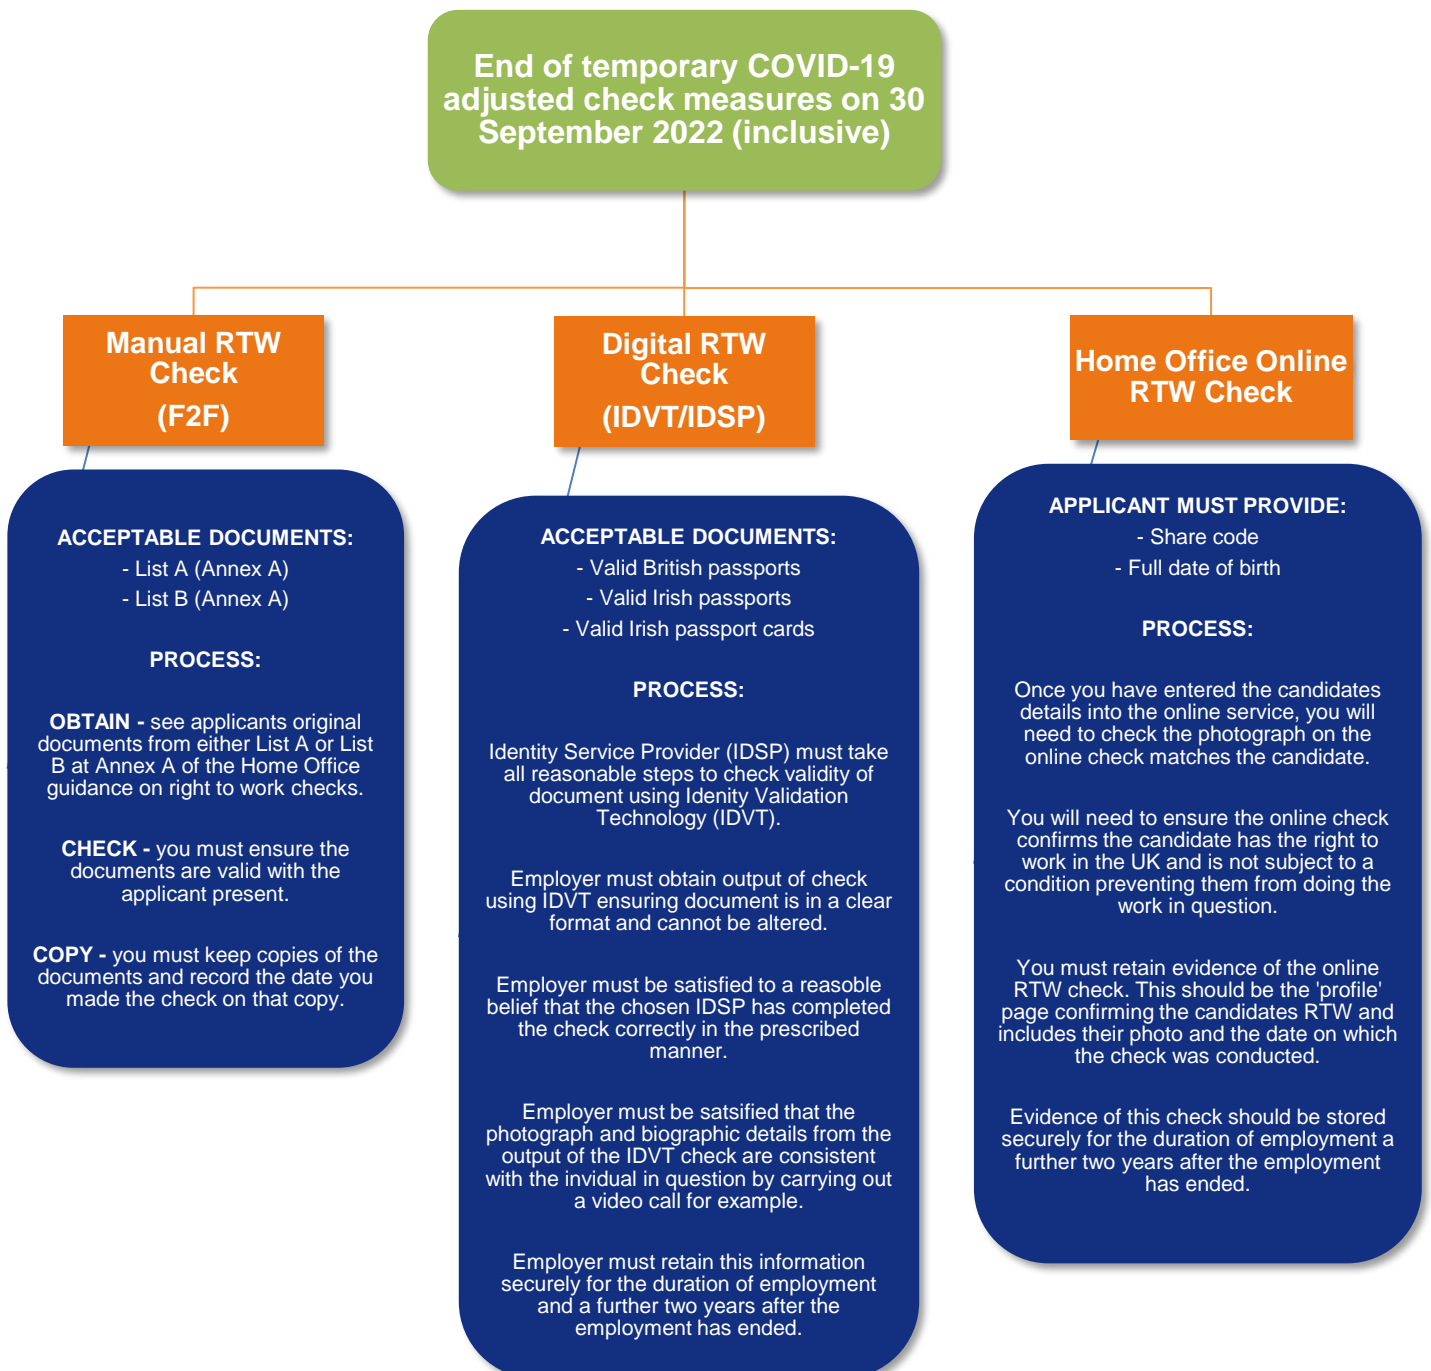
End of temporary COVID-19 adjusted check measures on 30 September 2022 (inclusive)

Manual RTW Check
(F2F)

ACCEPTABLE DOCUMENTS:
- List A (Annex A)
- List B (Annex A)

PROCESS:

OBTAIN - see applicants original documents from either List A or List B at Annex A of the Home Office guidance on right to work checks.

CHECK - you must ensure the documents are valid with the applicant present.

COPY - you must keep copies of the documents and record the date you made the check on that copy.

Digital RTW Check
(IDVT/IDSP)

ACCEPTABLE DOCUMENTS:
- Valid British passports
- Valid Irish passports
- Valid Irish passport cards

PROCESS:

Identity Service Provider (IDSP) must take all reasonable steps to check validity of document using Idenity Validation Technology (IDVT).

Employer must obtain output of check using IDVT ensuring document is in a clear format and cannot be altered.

Employer must be satisfied to a reasoble belief that the chosen IDSP has completed the check correctly in the prescribed manner.

Employer must be satsified that the photograph and biographic details from the output of the IDVT check are consistent with the invidual in question by carrying out a video call for example.

Employer must retain this information securely for the duration of employment and a further two years after the employment has ended.

Home Office Online RTW Check

APPLICANT MUST PROVIDE:
- Share code
- Full date of birth

PROCESS:

Once you have entered the candidates details into the online service, you will need to check the photograph on the online check matches the candidate.

You will need to ensure the online check confirms the candidate has the right to work in the UK and is not subject to a condition preventing them from doing the work in question.

You must retain evidence of the online RTW check. This should be the 'profile' page confirming the candidates RTW and includes their photo and the date on which the check was conducted.

Evidence of this check should be stored securely for the duration of employment a further two years after the employment has ended.